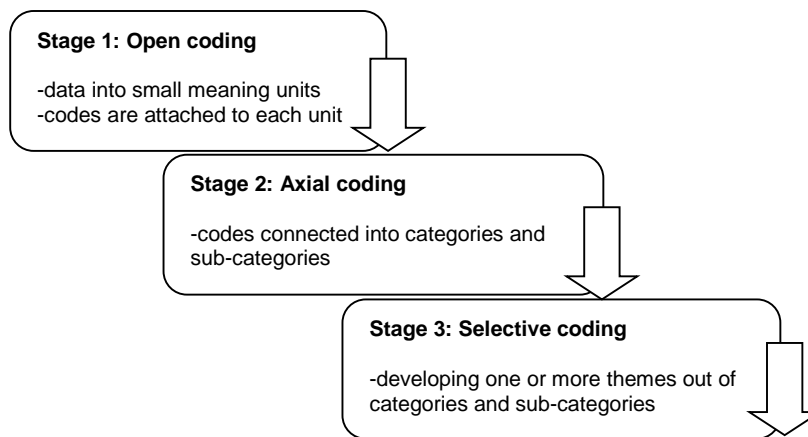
**Stage 1: Open coding**

-data into small meaning units
-codes are attached to each unit

**Stage 2: Axial coding**

-codes connected into categories and sub-categories

**Stage 3: Selective coding**

-developing one or more themes out of categories and sub-categories